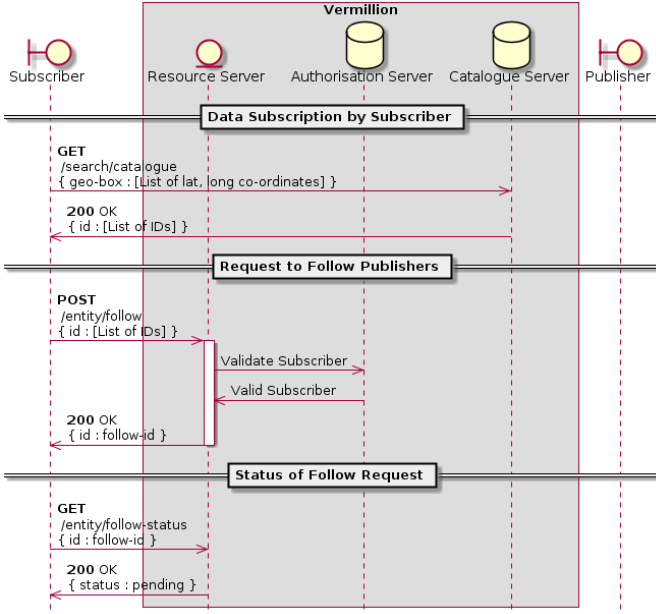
Vermillion

Subscriber

Resource Server

Authorisation Server

Catalogue Server

Publisher

Data Subscription by Subscriber

GET
/search/catalogue
{ geo-box : [List of lat, long co-ordinates] }

200 OK
{ id : [List of IDs] }

Request to Follow Publishers

POST
/entity/follow
{ id : [List of IDs] }

Validate Subscriber

Valid Subscriber

200 OK
{ id : follow-id }

Status of Follow Request

GET
/entity/follow-status
{ id : follow-id }

200 OK
{ status : pending }